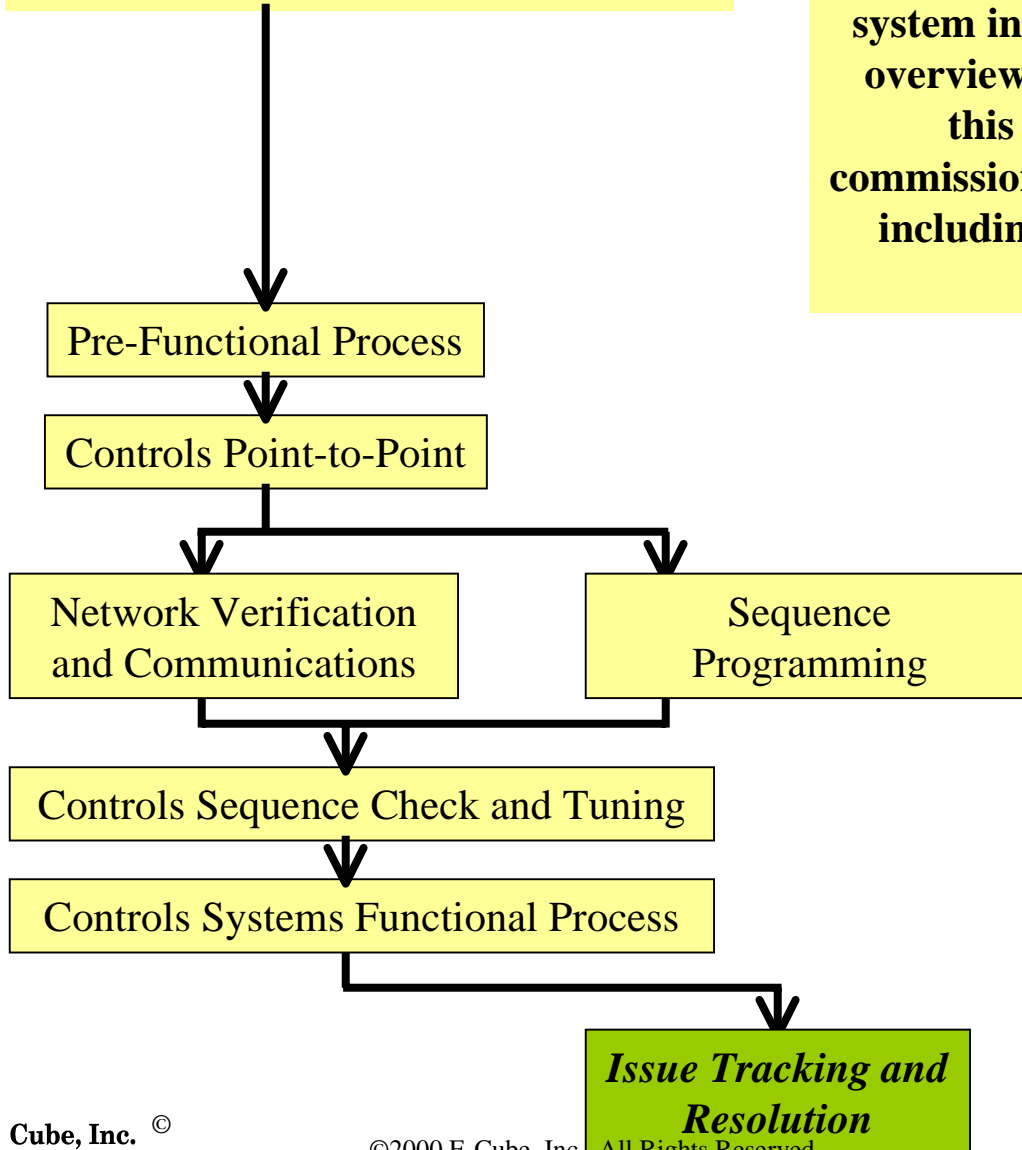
system in
overview
this
commissio
includin

Pre-Functional Process

Controls Point-to-Point

Network Verification and Communications

Sequence Programming

Controls Sequence Check and Tuning

Controls Systems Functional Process

*Issue Tracking and Resolution*

Cube, Inc. ©

©2000 E Cube, Inc. All Rights Reserved